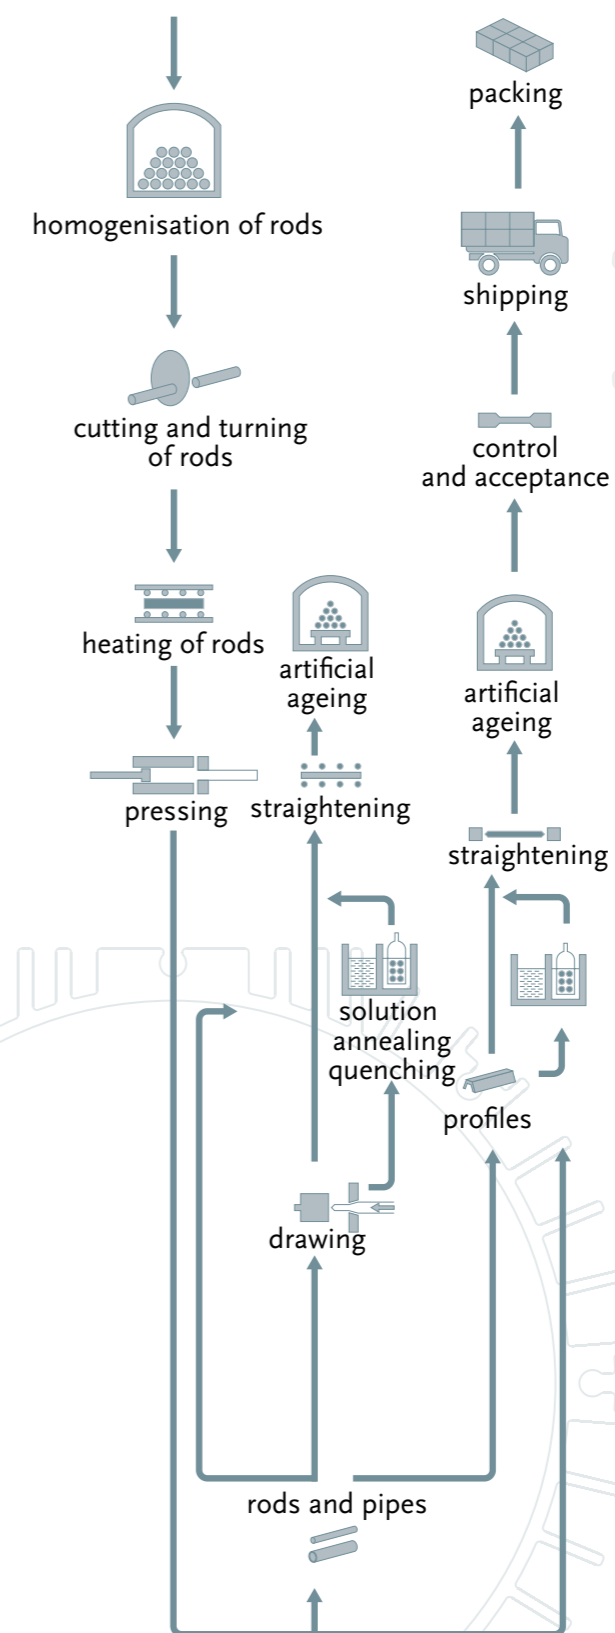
packing

homogenisation of rods

shipping

cutting and turning of rods

control and acceptance

heating of rods

artificial ageing

artificial ageing

pressing

straightening

straightening

solution annealing quenching

profiles

drawing

rods and pipes